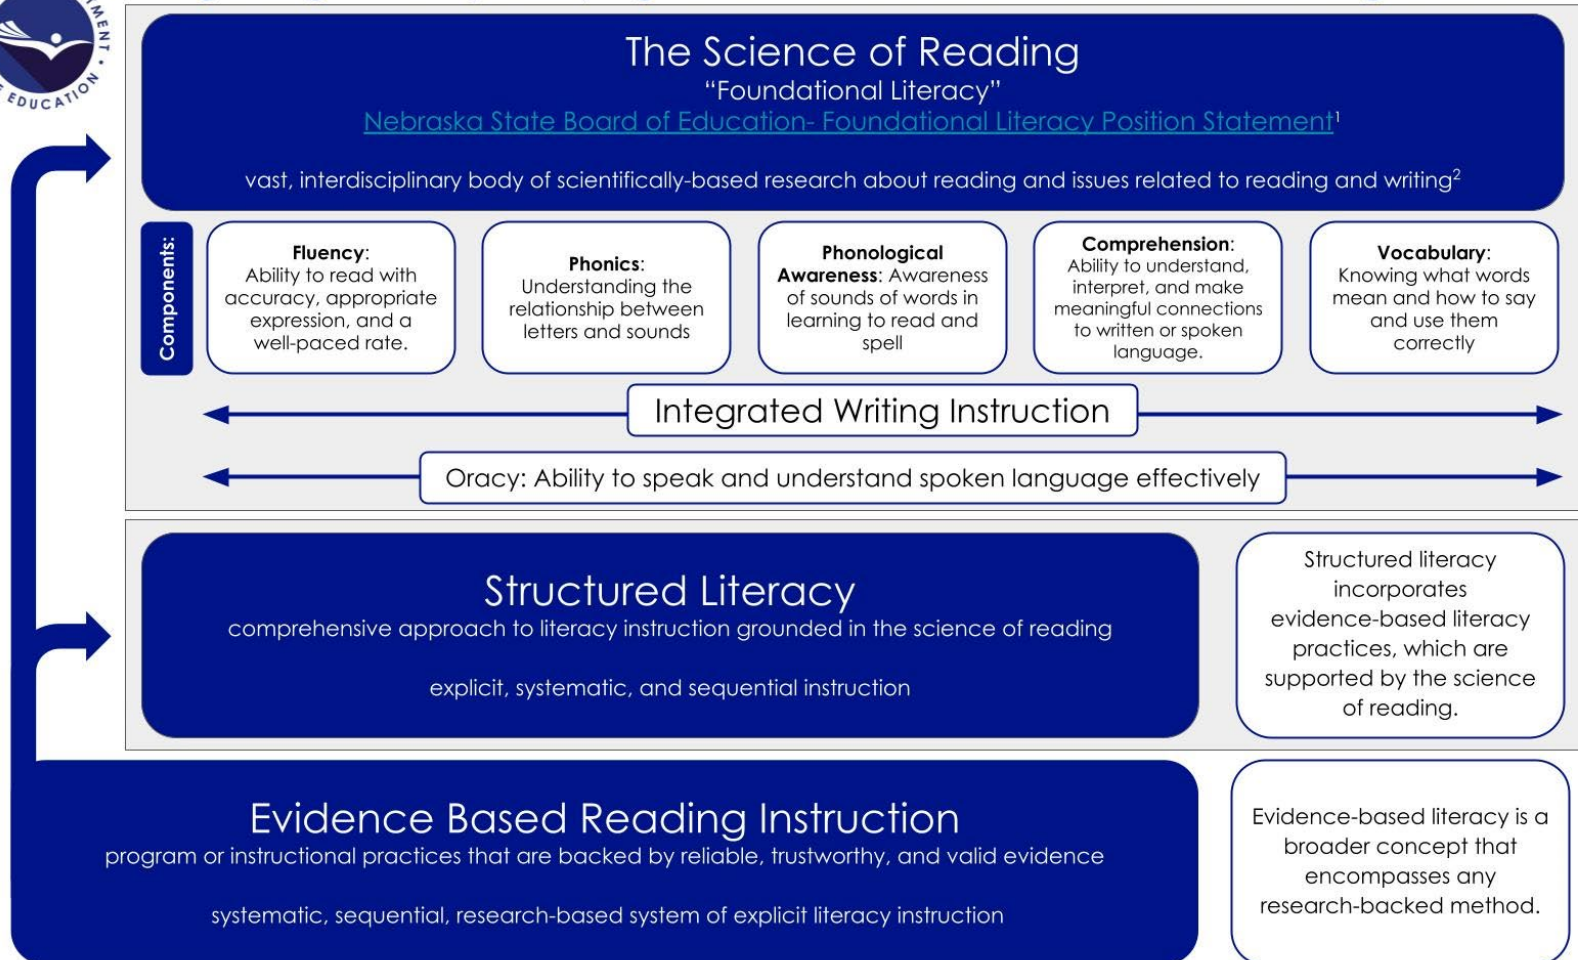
MENT • EDUCATION

The Science of Reading
"Foundational Literacy"
Nebraska State Board of Education- Foundational Literacy Position Statement$^1$

vast, interdisciplinary body of scientifically-based research about reading and issues related to reading and writing$^2$

Components:

**Fluency**: Ability to read with accuracy, appropriate expression, and a well-paced rate.

**Phonics**: Understanding the relationship between letters and sounds

**Phonological Awareness**: Awareness of sounds of words in learning to read and spell

**Comprehension**: Ability to understand, interpret, and make meaningful connections to written or spoken language.

**Vocabulary**: Knowing what words mean and how to say and use them correctly

Integrated Writing Instruction

Oracy: Ability to speak and understand spoken language effectively

Structured Literacy
comprehensive approach to literacy instruction grounded in the science of reading

explicit, systematic, and sequential instruction

Structured literacy incorporates evidence-based literacy practices, which are supported by the science of reading.

Evidence Based Reading Instruction
program or instructional practices that are backed by reliable, trustworthy, and valid evidence

systematic, sequential, research-based system of explicit literacy instruction

Evidence-based literacy is a broader concept that encompasses any research-backed method.